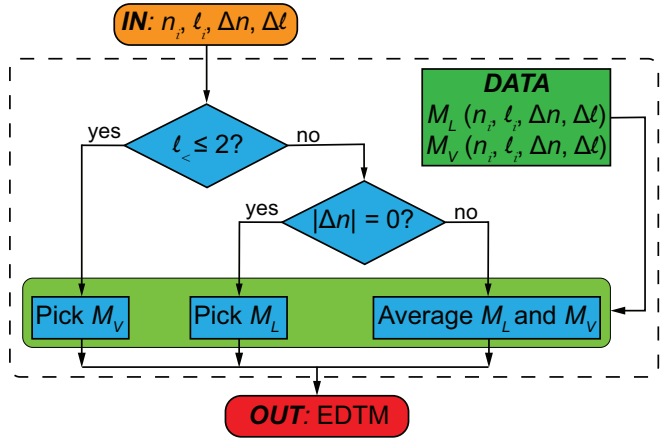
*IN*: $n_i$, $\ell_i$, $\Delta n$, $\Delta\ell$

*DATA*
$M_L$ ($n_i$, $\ell_i$, $\Delta n$, $\Delta\ell$)
$M_V$ ($n_i$, $\ell_i$, $\Delta n$, $\Delta\ell$)

yes

$\ell_< \leq 2$?

no

yes

$|\Delta n| = 0$?

no

Pick $M_V$

Pick $M_L$

Average $M_L$ and $M_V$

*OUT*: EDTM